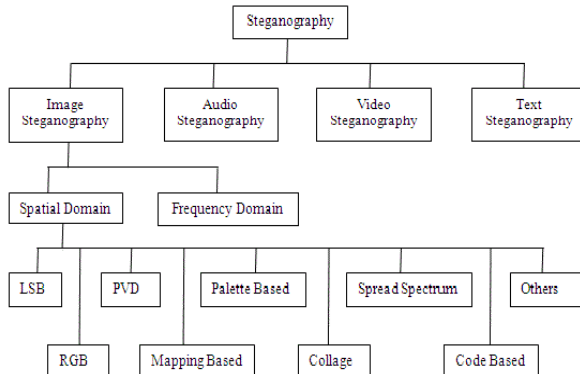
Steganography

Image Steganography

Audio Steganography

Video Steganography

Text Steganography

Spatial Domain

Frequency Domain

LSB

PVD

Palette Based

Spread Spectrum

Others

RGB

Mapping Based

Collage

Code Based